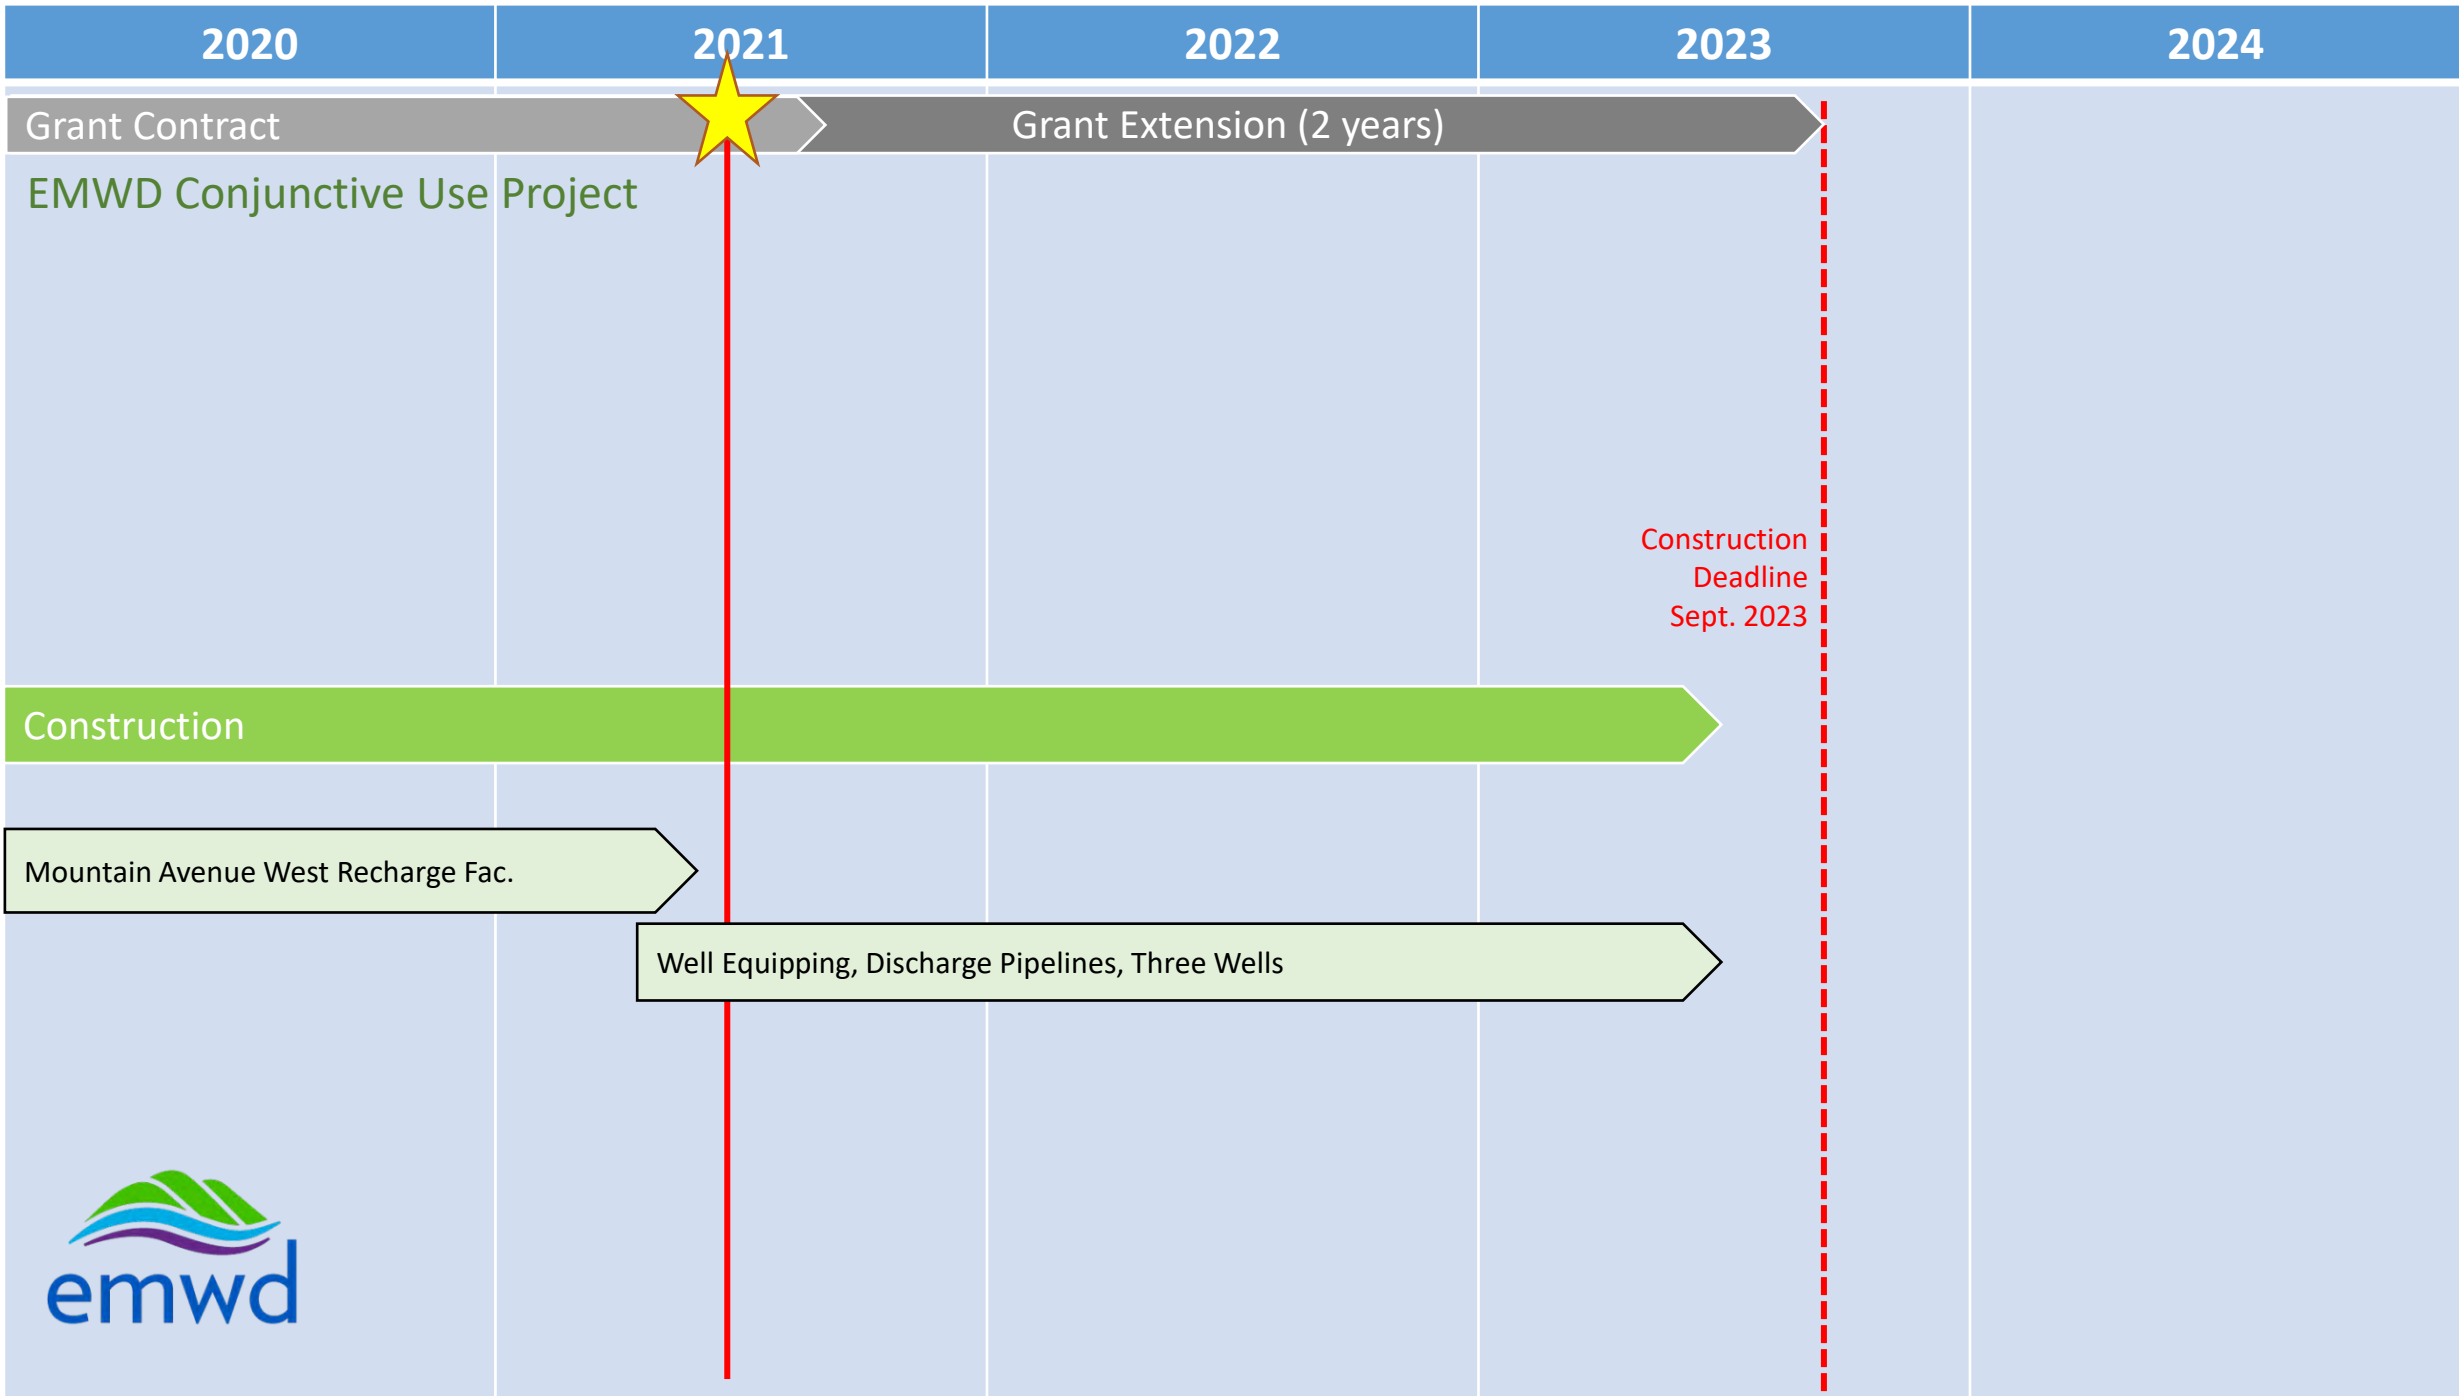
| 2020 | 2021 | 2022 | 2023 | 2024 |
|---|---|---|---|---|

Grant Contract

Grant Extension (2 years)

EMWD Conjunctive Use Project

Construction Deadline Sept. 2023

Construction

Mountain Avenue West Recharge Fac.

Well Equipping, Discharge Pipelines, Three Wells

emwd